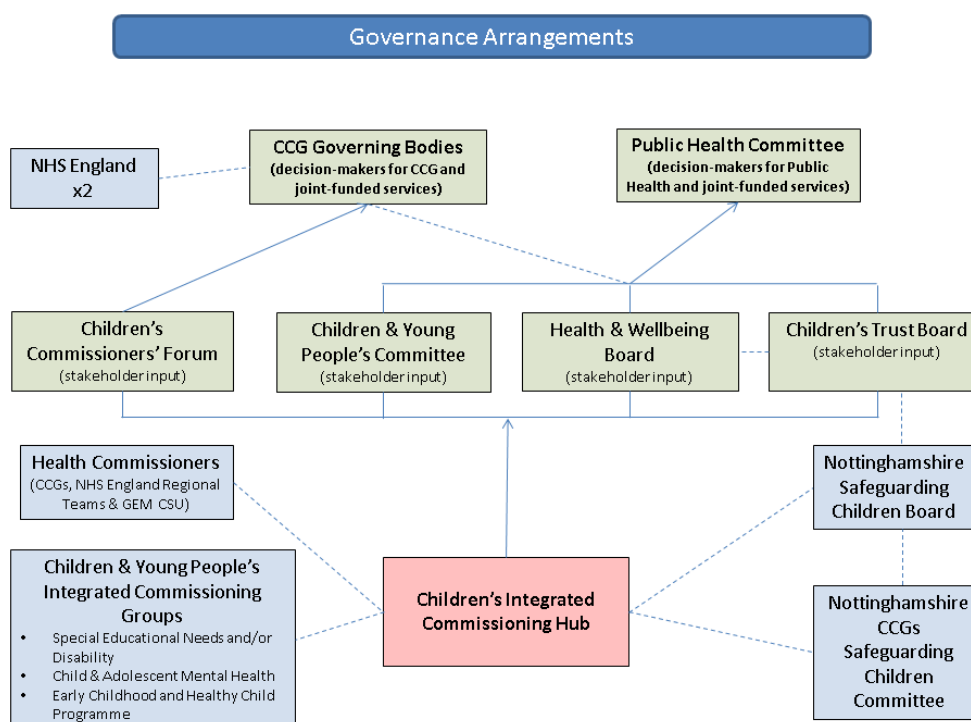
Governance Arrangements

NHS England x2

CCG Governing Bodies (decision-makers for CCG and joint-funded services)

Public Health Committee (decision-makers for Public Health and joint-funded services)

Children's Commissioners' Forum (stakeholder input)

Children & Young People's Committee (stakeholder input)

Health & Wellbeing Board (stakeholder input)

Children's Trust Board (stakeholder input)

Health Commissioners (CCGs, NHS England Regional Teams & GEM CSU)

Nottinghamshire Safeguarding Children Board

Children & Young People's Integrated Commissioning Groups

- Special Educational Needs and/or Disability
- Child & Adolescent Mental Health
- Early Childhood and Healthy Child Programme

Children's Integrated Commissioning Hub

Nottinghamshire CCGs Safeguarding Children Committee